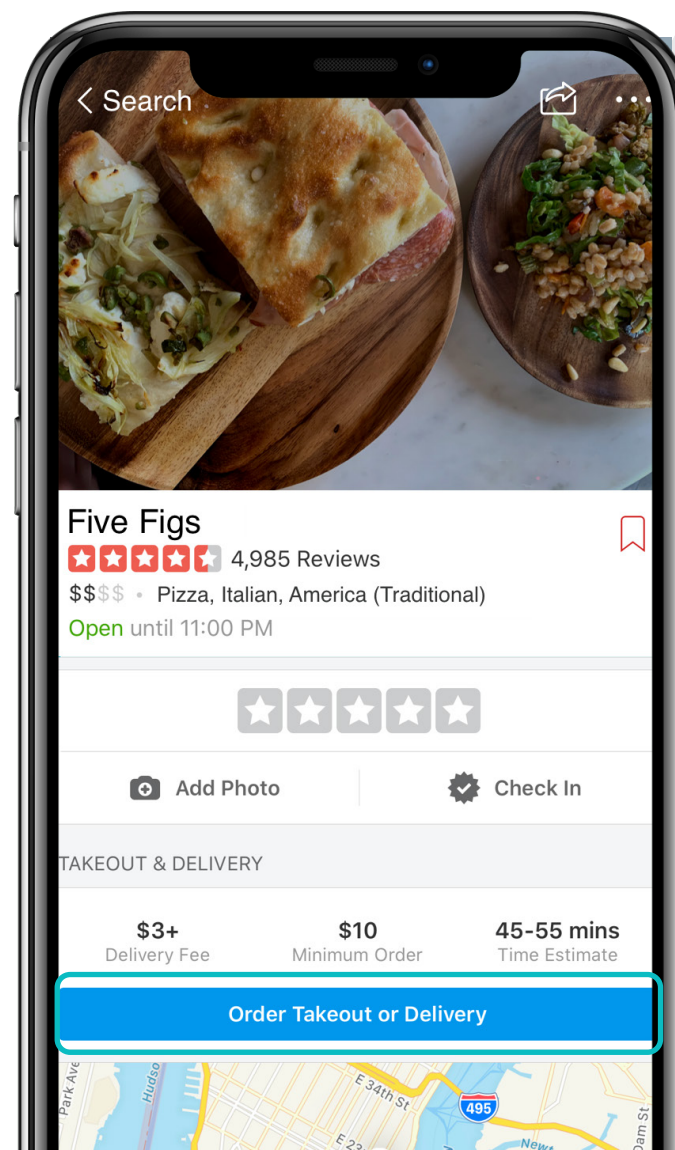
< Search

Five Figs
4,985 Reviews
$$$$ • Pizza, Italian, America (Traditional)
Open until 11:00 PM

Add Photo
Check In

TAKEOUT & DELIVERY

$3+
Delivery Fee
$10
Minimum Order
45-55 mins
Time Estimate

Order Takeout or Delivery

Park Ave
Hudson
E 34th St
495
E 23
New
Dam St